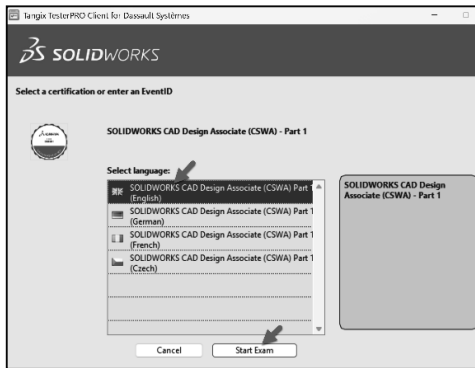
Tangix TesterPRO Client for Dassault Systèmes

SOLIDWORKS

Select a certification or enter an EventID

SOLIDWORKS CAD Design Associate (CSWA) - Part 1

Select language:

SOLIDWORKS CAD Design Associate (CSWA) Part 1 (English)

SOLIDWORKS CAD Design Associate (CSWA) Part 1 (German)

SOLIDWORKS CAD Design Associate (CSWA) Part 1 (French)

SOLIDWORKS CAD Design Associate (CSWA) Part 1 (Czech)

SOLIDWORKS CAD Design Associate (CSWA) - Part 1

Cancel

Start Exam